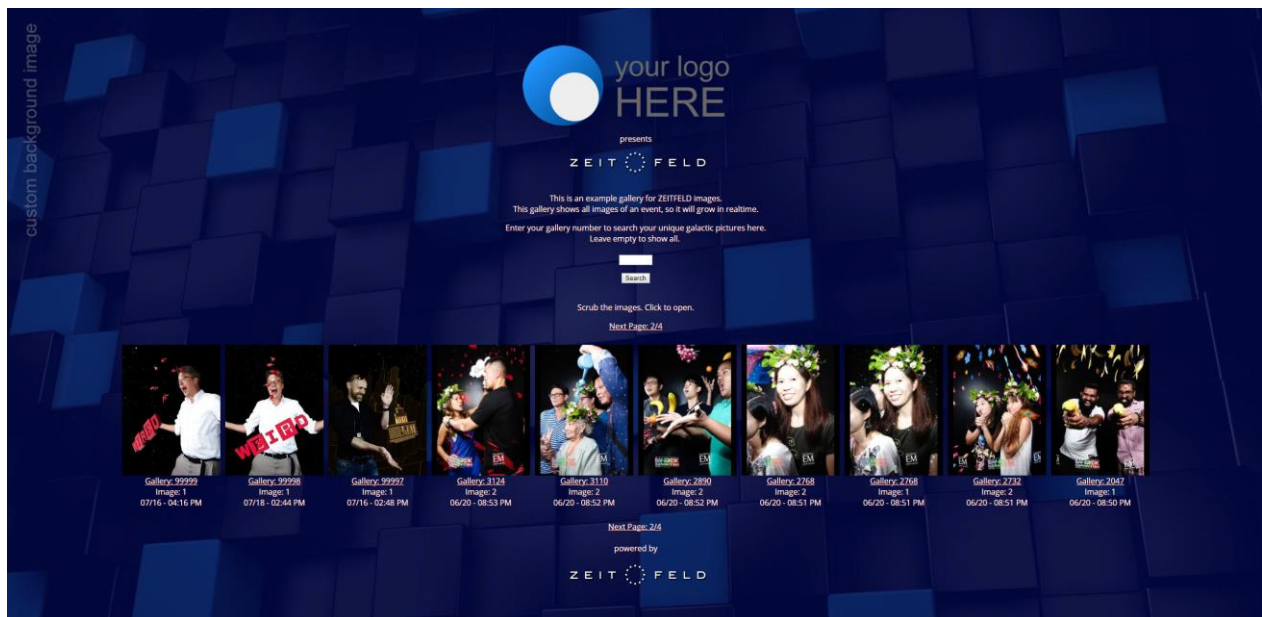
custom background image

your logo HERE

presents

ZEIT FELD

This is an example gallery for ZEITFELD images.
This gallery shows all images of an event, so it will grow in realtime.

Enter your gallery number to search your unique galactic pictures here.
Leave empty to show all.

Search

Scrub the images. Click to open.

Next Page: 2/4

WEIRD

Gallery: 99999
Image: 1
07/16 - 04:16 PM

Gallery: 99998
Image: 1
07/18 - 02:44 PM

Gallery: 99997
Image: 1
07/16 - 02:48 PM

Gallery: 3124
Image: 2
06/20 - 08:53 PM

Gallery: 3110
Image: 2
06/20 - 08:52 PM

Gallery: 2890
Image: 2
06/20 - 08:52 PM

Gallery: 2768
Image: 2
06/20 - 08:51 PM

Gallery: 2768
Image: 1
06/20 - 08:51 PM

Gallery: 2732
Image: 2
06/20 - 08:51 PM

Gallery: 2047
Image: 1
06/20 - 08:50 PM

Next Page: 2/4

powered by

ZEIT FELD